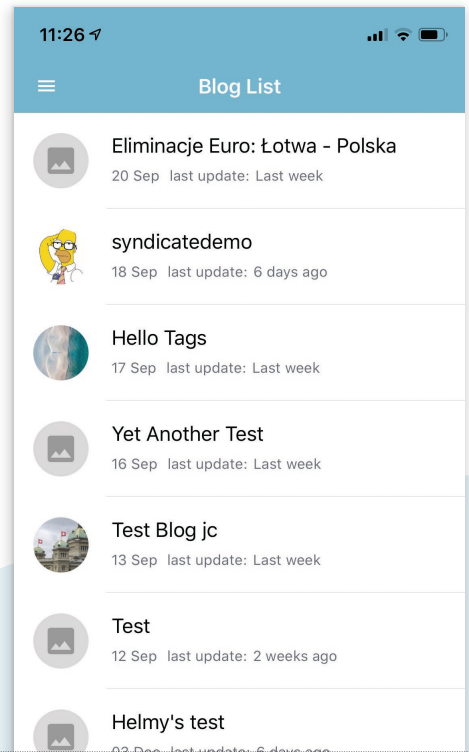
11:26

Blog List

Eliminacje Euro: Łotwa - Polska
20 Sep last update: Last week

syndicatedemo
18 Sep last update: 6 days ago

Hello Tags
17 Sep last update: Last week

Yet Another Test
16 Sep last update: Last week

Test Blog jc
13 Sep last update: Last week

Test
12 Sep last update: 2 weeks ago

Helmy's test
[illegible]